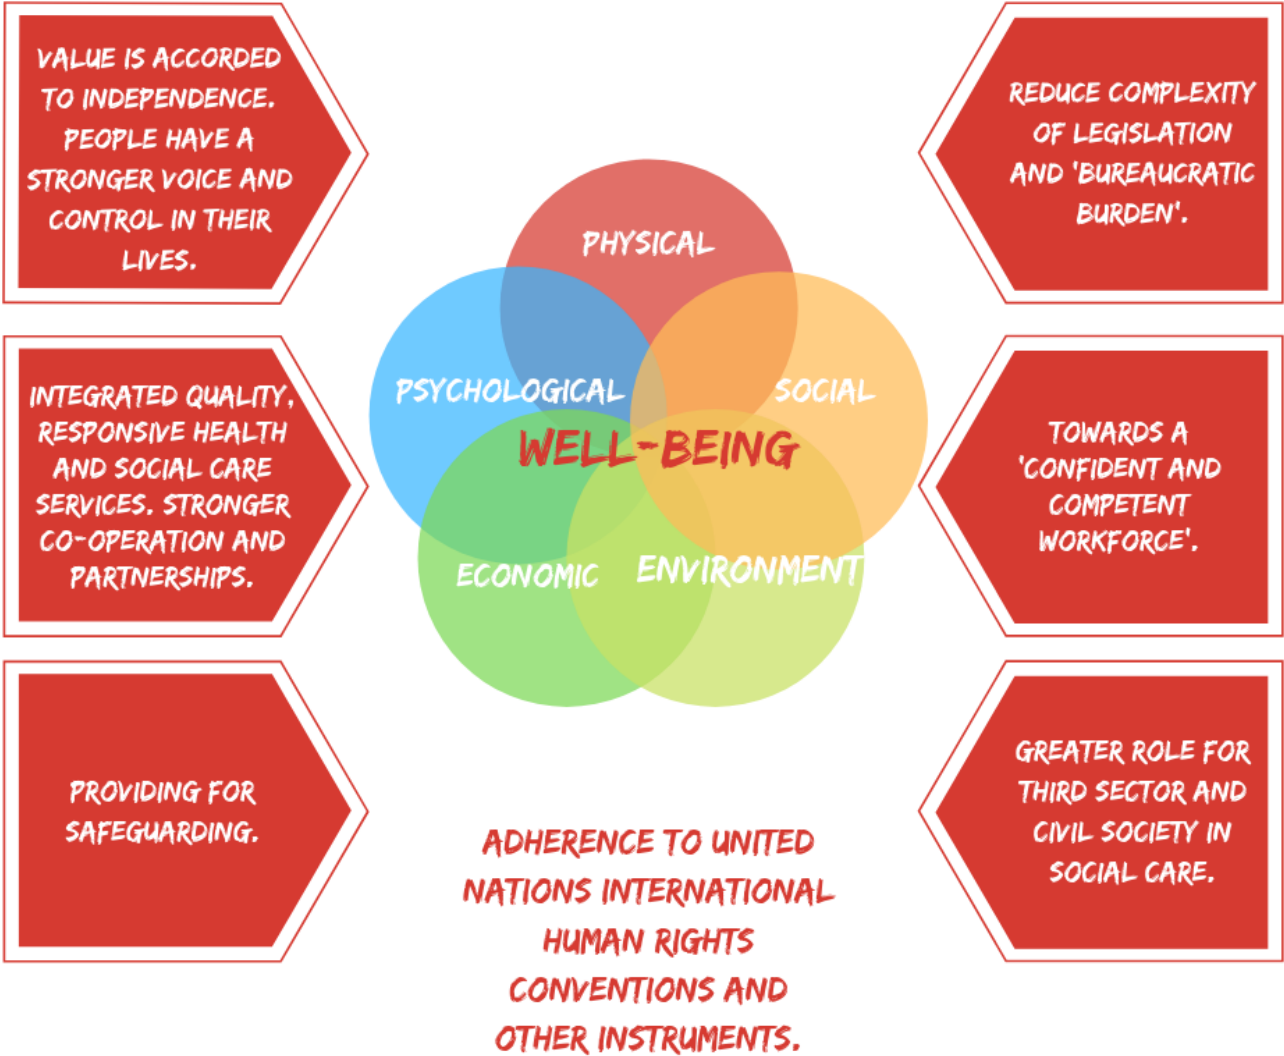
VALUE IS ACCORDED TO INDEPENDENCE. PEOPLE HAVE A STRONGER VOICE AND CONTROL IN THEIR LIVES.

REDUCE COMPLEXITY OF LEGISLATION AND 'BUREAUCRATIC BURDEN'.

PHYSICAL

PSYCHOLOGICAL

SOCIAL

WELL-BEING

ECONOMIC

ENVIRONMENT

INTEGRATED QUALITY, RESPONSIVE HEALTH AND SOCIAL CARE SERVICES. STRONGER CO-OPERATION AND PARTNERSHIPS.

TOWARDS A 'CONFIDENT AND COMPETENT WORKFORCE'.

PROVIDING FOR SAFEGUARDING.

GREATER ROLE FOR THIRD SECTOR AND CIVIL SOCIETY IN SOCIAL CARE.

ADHERENCE TO UNITED NATIONS INTERNATIONAL HUMAN RIGHTS CONVENTIONS AND OTHER INSTRUMENTS.